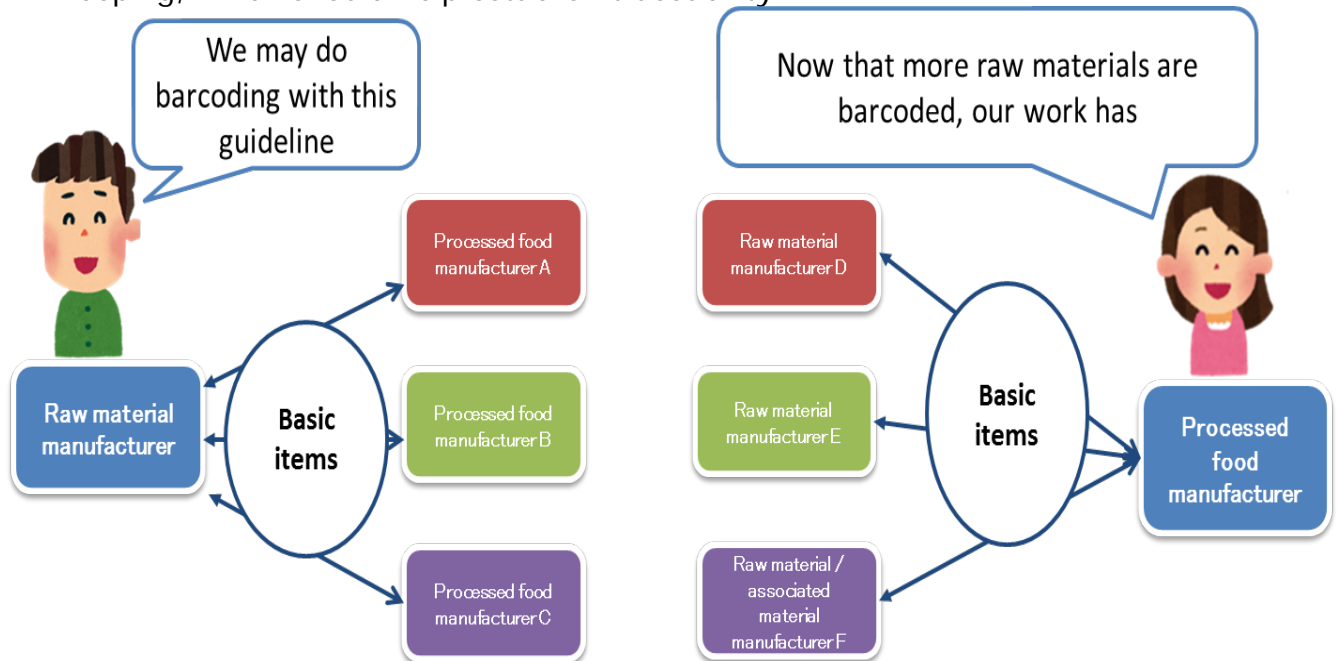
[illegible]

We may do barcoding with this guideline

Now that more raw materials are barcoded, our work has

Processed food manufacturer A

Raw material manufacturer D

Raw material manufacturer

Basic items

Processed food manufacturer B

Raw material manufacturer E

Basic items

Processed food manufacturer

Processed food manufacturer C

Raw material / associated material manufacturer F